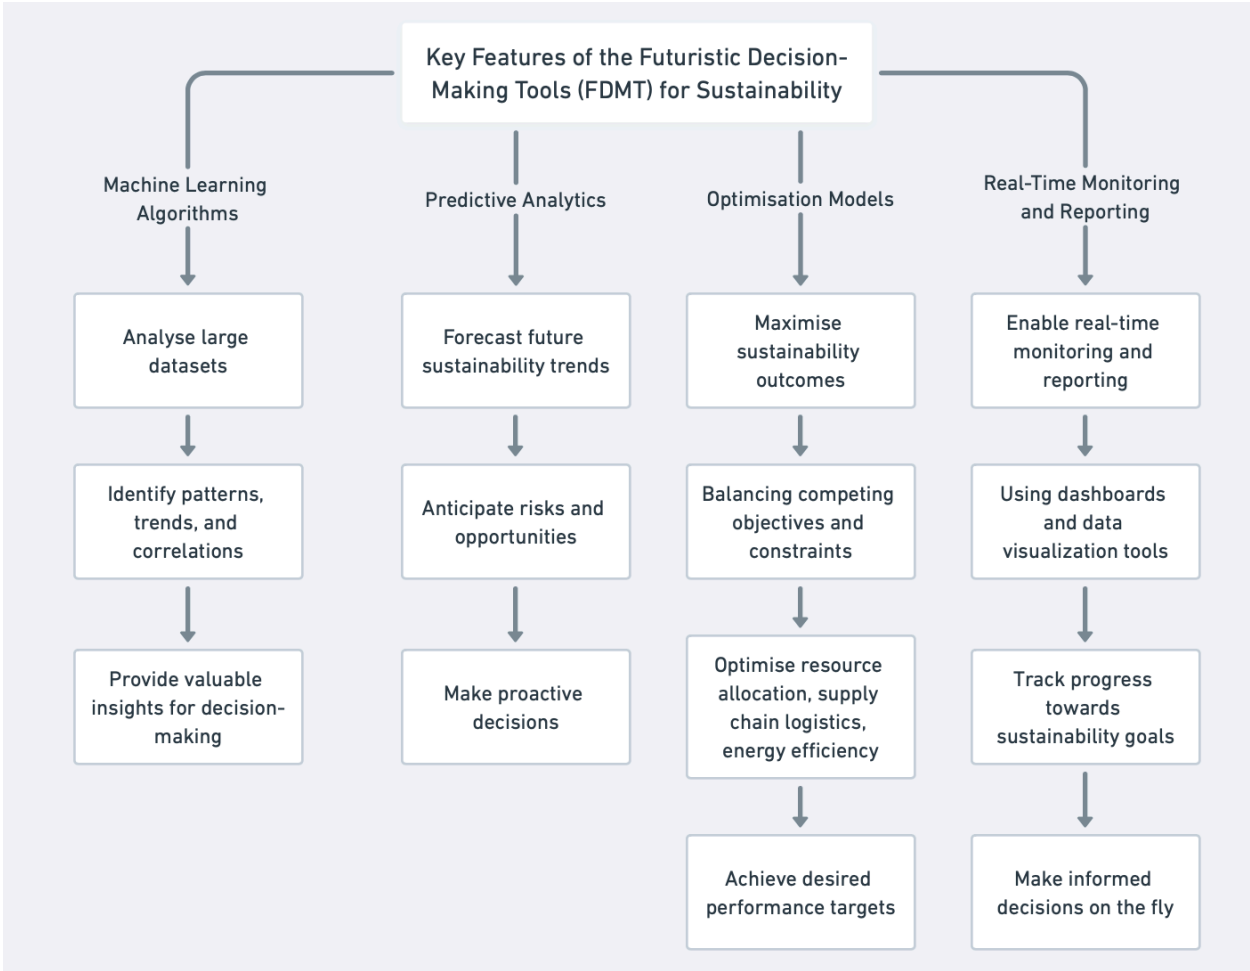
Key Features of the Futuristic Decision-Making Tools (FDMT) for Sustainability

Machine Learning Algorithms

Analyse large datasets

Identify patterns, trends, and correlations

Provide valuable insights for decision-making

Predictive Analytics

Forecast future sustainability trends

Anticipate risks and opportunities

Make proactive decisions

Optimisation Models

Maximise sustainability outcomes

Balancing competing objectives and constraints

Optimise resource allocation, supply chain logistics, energy efficiency

Achieve desired performance targets

Real-Time Monitoring and Reporting

Enable real-time monitoring and reporting

Using dashboards and data visualization tools

Track progress towards sustainability goals

Make informed decisions on the fly